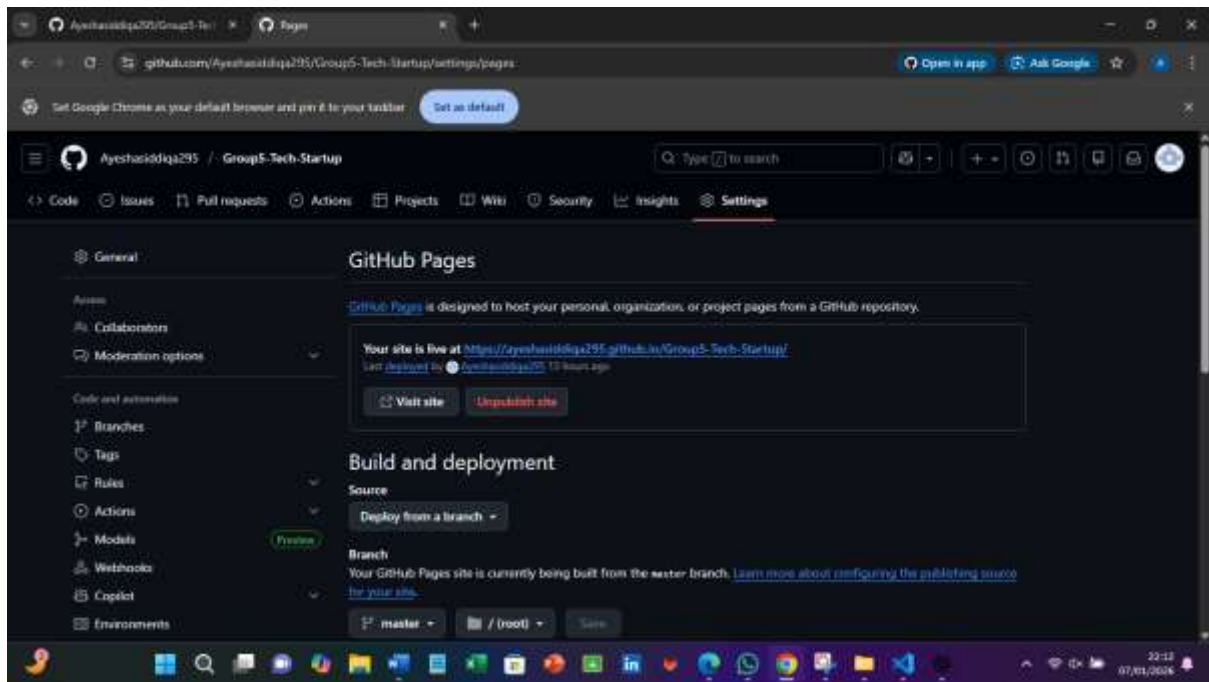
Ayeshasiddiqa295/Group5-Te × Pages × +

github.com/Ayeshasiddiqa295/Group5-Tech-Startup/settings/pages

Open in app Ask Google

Set Google Chrome as your default browser and pin it to your taskbar Set as default

Ayeshasiddiqa295 / Group5-Tech-Startup

Type / to search

<> Code Issues Pull requests Actions Projects Wiki Security Insights Settings

General

Access

Collaborators

Moderation options

Code and automation

Branches

Tags

Rules

Actions

Models Preview

Webhooks

Copilot

Environments

GitHub Pages

GitHub Pages is designed to host your personal, organization, or project pages from a GitHub repository.

Your site is live at https://ayeshasiddiqa295.github.io/Group5-Tech-Startup/

Last deployed by Ayeshasiddiqa295 13 hours ago

Visit site Unpublish site

Build and deployment

Source

Deploy from a branch

Branch

Your GitHub Pages site is currently being built from the master branch. Learn more about configuring the publishing source for your site.

master / (root) Save

22:12
07/01/2026